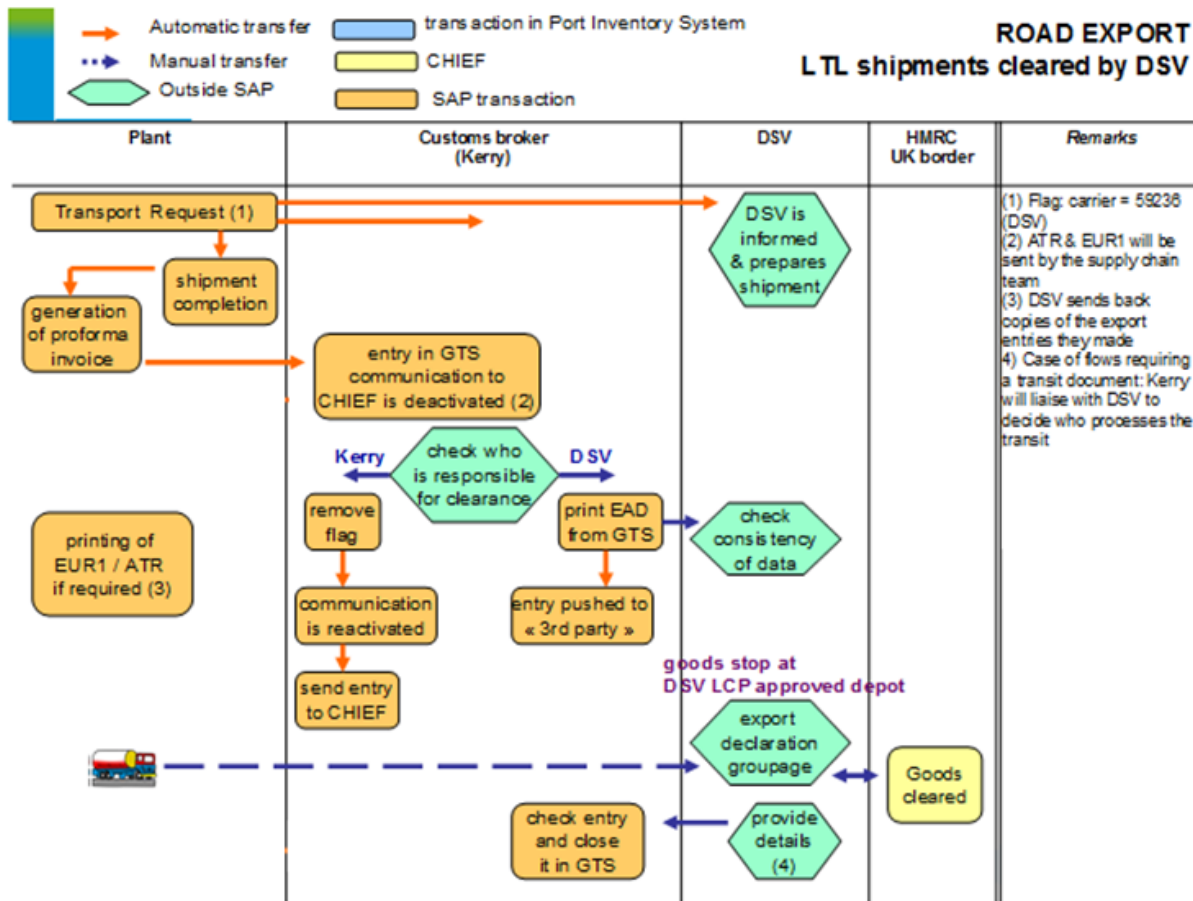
Automatic transfer
Manual transfer
Outside SAP
transaction in Port Inventory System
CHIEF
SAP transaction

ROAD EXPORT
LTL shipments cleared by DSV

| Plant | Customs broker (Kerry) | DSV | HMRC UK border | Remarks |
|---|---|---|---|---|

Transport Request (1)
shipment completion
generation of proforma invoice
entry in GTS communication to CHIEF is deactivated (2)
DSV is informed & prepares shipment
Kerry
check who is responsible for clearance
DSV
remove flag
print EAD from GTS
check consistency of data
printing of EUR1 / ATR if required (3)
communication is reactivated
entry pushed to « 3rd party »
send entry to CHIEF
goods stop at DSV LCP approved depot
export declaration groupage
Goods cleared
check entry and close it in GTS
provide details (4)

(1) Flag: carrier = 59236 (DSV)
(2) ATR & EUR1 will be sent by the supply chain team
(3) DSV sends back copies of the export entries they made
4) Case of flows requiring a transit document: Kerry will liaise with DSV to decide who processes the transit